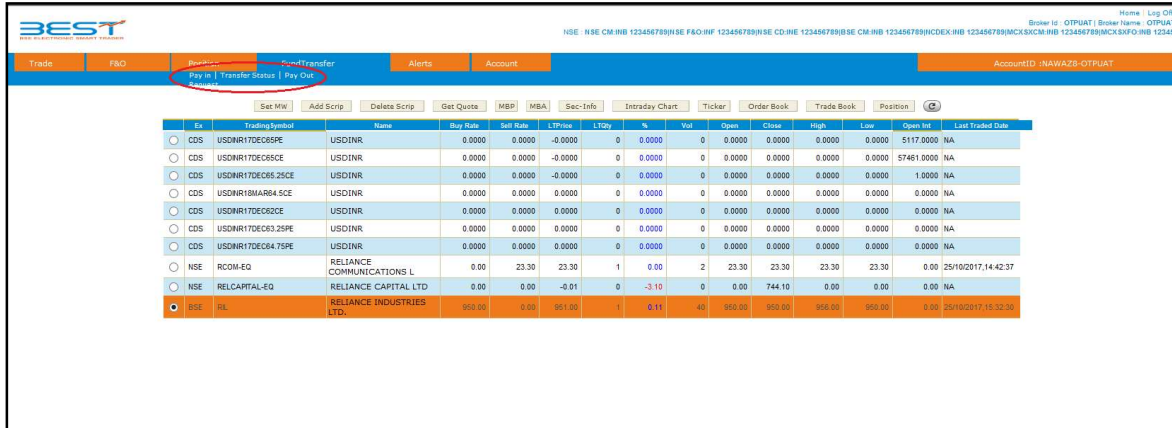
BEST
BSE ELECTRONIC SMART TRADER

Home | Log Off
Broker Id : OTPUAT | Broker Name : OTPUAT
NSE : NSE CM:INB 123456789|NSE F&O:INF 123456789|NSE CD:INE 123456789|BSE CM:INB 123456789|NCDEX:INB 123456789|MCXSXCM:INB 123456789|MCXSXFO:INB 12345

Trade | F&O | Position | FundTransfer | Alerts | Account | AccountID :NAWAZ8-OTPUAT

Pay in | Transfer Status | Pay Out Request

Set MW | Add Scrip | Delete Scrip | Get Quote | MBP | MBA | Sec-Info | Intraday Chart | Ticker | Order Book | Trade Book | Position

| | Ex | TradingSymbol | Name | Buy Rate | Sell Rate | LTPrice | LTQty | % | Vol | Open | Close | High | Low | Open Int | Last Traded Date |
|---|---|---|---|---|---|---|---|---|---|---|---|---|---|---|---|
| ○ | CDS | USDINR17DEC65PE | USDINR | 0.0000 | 0.0000 | -0.0000 | 0 | 0.0000 | 0 | 0.0000 | 0.0000 | 0.0000 | 0.0000 | 5117.0000 | NA |
| ○ | CDS | USDINR17DEC65CE | USDINR | 0.0000 | 0.0000 | -0.0000 | 0 | 0.0000 | 0 | 0.0000 | 0.0000 | 0.0000 | 0.0000 | 57461.0000 | NA |
| ○ | CDS | USDINR17DEC65.25CE | USDINR | 0.0000 | 0.0000 | -0.0000 | 0 | 0.0000 | 0 | 0.0000 | 0.0000 | 0.0000 | 0.0000 | 1.0000 | NA |
| ○ | CDS | USDINR18MAR64.5CE | USDINR | 0.0000 | 0.0000 | 0.0000 | 0 | 0.0000 | 0 | 0.0000 | 0.0000 | 0.0000 | 0.0000 | 0.0000 | NA |
| ○ | CDS | USDINR17DEC62CE | USDINR | 0.0000 | 0.0000 | 0.0000 | 0 | 0.0000 | 0 | 0.0000 | 0.0000 | 0.0000 | 0.0000 | 0.0000 | NA |
| ○ | CDS | USDINR17DEC63.25PE | USDINR | 0.0000 | 0.0000 | 0.0000 | 0 | 0.0000 | 0 | 0.0000 | 0.0000 | 0.0000 | 0.0000 | 0.0000 | NA |
| ○ | CDS | USDINR17DEC64.75PE | USDINR | 0.0000 | 0.0000 | 0.0000 | 0 | 0.0000 | 0 | 0.0000 | 0.0000 | 0.0000 | 0.0000 | 0.0000 | NA |
| ○ | NSE | RCOM-EQ | RELIANCE COMMUNICATIONS L | 0.00 | 23.30 | 23.30 | 1 | 0.00 | 2 | 23.30 | 23.30 | 23.30 | 23.30 | 0.00 | 25/10/2017,14:42:37 |
| ○ | NSE | RELCAPITAL-EQ | RELIANCE CAPITAL LTD | 0.00 | 0.00 | -0.01 | 0 | -3.10 | 0 | 0.00 | 744.10 | 0.00 | 0.00 | 0.00 | NA |
| ● | BSE | RIL | RELIANCE INDUSTRIES LTD. | 950.00 | 0.00 | 951.00 | 1 | 0.11 | 40 | 950.00 | 950.00 | 956.00 | 950.00 | 0.00 | 25/10/2017,15:32:30 |